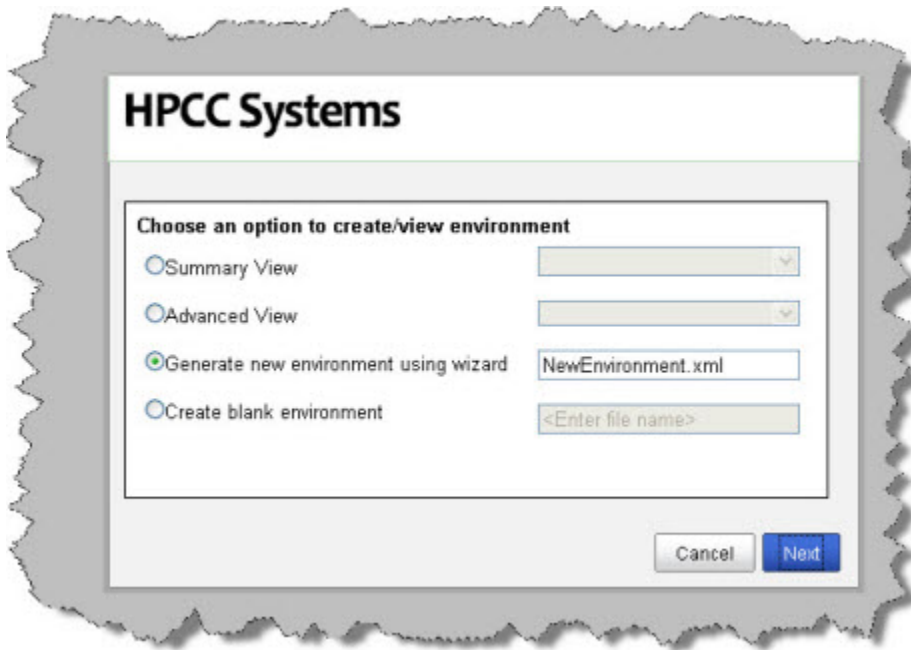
HPCC Systems

Choose an option to create/view environment

Summary View

Advanced View

Generate new environment using wizard NewEnvironment.xml

Create blank environment <Enter file name>

Cancel Next